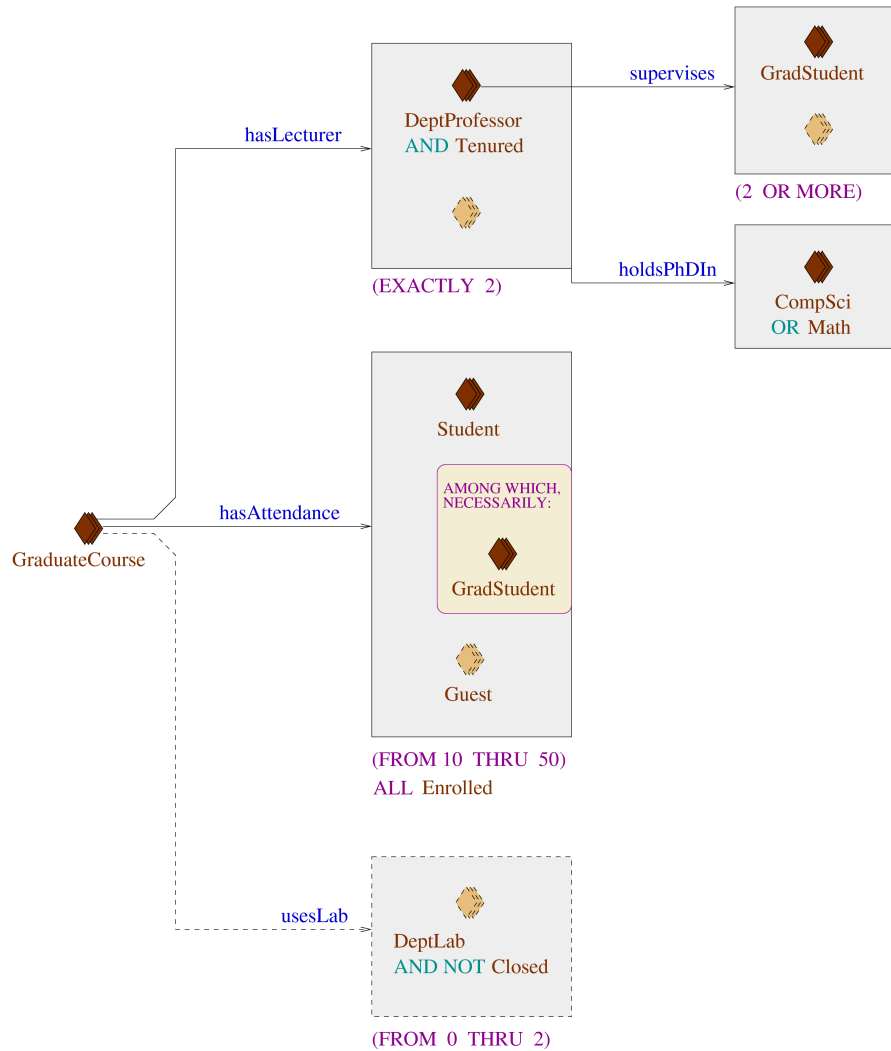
hasLecturer

DeptProfessor
AND Tenured

(EXACTLY 2)

supervises

GradStudent

(2 OR MORE)

holdsPhDIn

CompSci
OR Math

GraduateCourse

hasAttendance

Student

AMONG WHICH, NECESSARILY:

GradStudent

Guest

(FROM 10 THRU 50)
ALL Enrolled

usesLab

DeptLab
AND NOT Closed

(FROM 0 THRU 2)